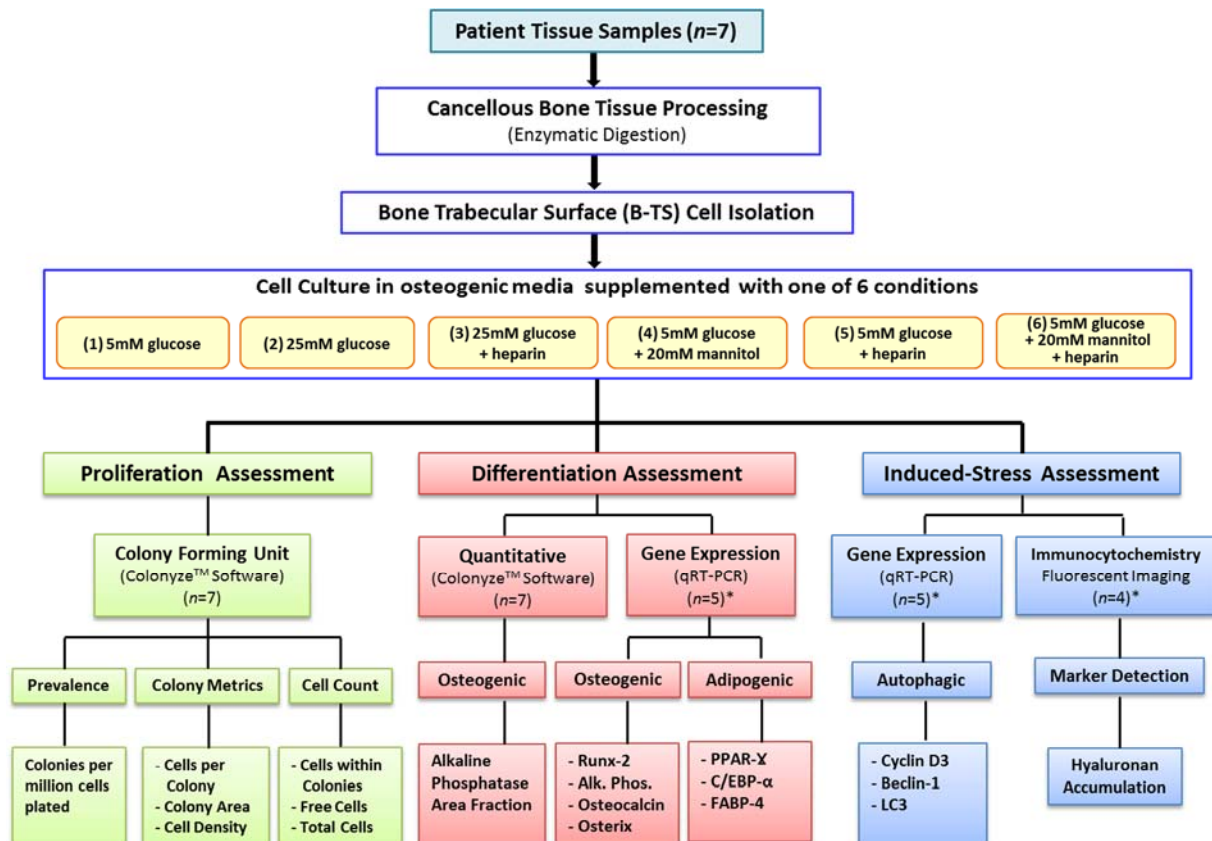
Patient Tissue Samples ($n$=7)

Cancellous Bone Tissue Processing
(Enzymatic Digestion)

Bone Trabecular Surface (B-TS) Cell Isolation

Cell Culture in osteogenic media supplemented with one of 6 conditions

(1) 5mM glucose

(2) 25mM glucose

(3) 25mM glucose + heparin

(4) 5mM glucose + 20mM mannitol

(5) 5mM glucose + heparin

(6) 5mM glucose + 20mM mannitol + heparin

Proliferation Assessment

Differentiation Assessment

Induced-Stress Assessment

Colony Forming Unit
(Colonyze$^{TM}$ Software)
($n$=7)

Quantitative
(Colonyze$^{TM}$ Software)
($n$=7)

Gene Expression
(qRT-PCR)
($n$=5)*

Gene Expression
(qRT-PCR)
($n$=5)*

Immunocytochemistry
Fluorescent Imaging
($n$=4)*

Prevalence

Colony Metrics

Cell Count

Osteogenic

Osteogenic

Adipogenic

Autophagic

Marker Detection

Colonies per million cells plated

- Cells per Colony
- Colony Area
- Cell Density

- Cells within Colonies
- Free Cells
- Total Cells

Alkaline Phosphatase Area Fraction

- Runx-2
- Alk. Phos.
- Osteocalcin
- Osterix

- PPAR-ɣ
- C/EBP-α
- FABP-4

- Cyclin D3
- Beclin-1
- LC3

Hyaluronan Accumulation